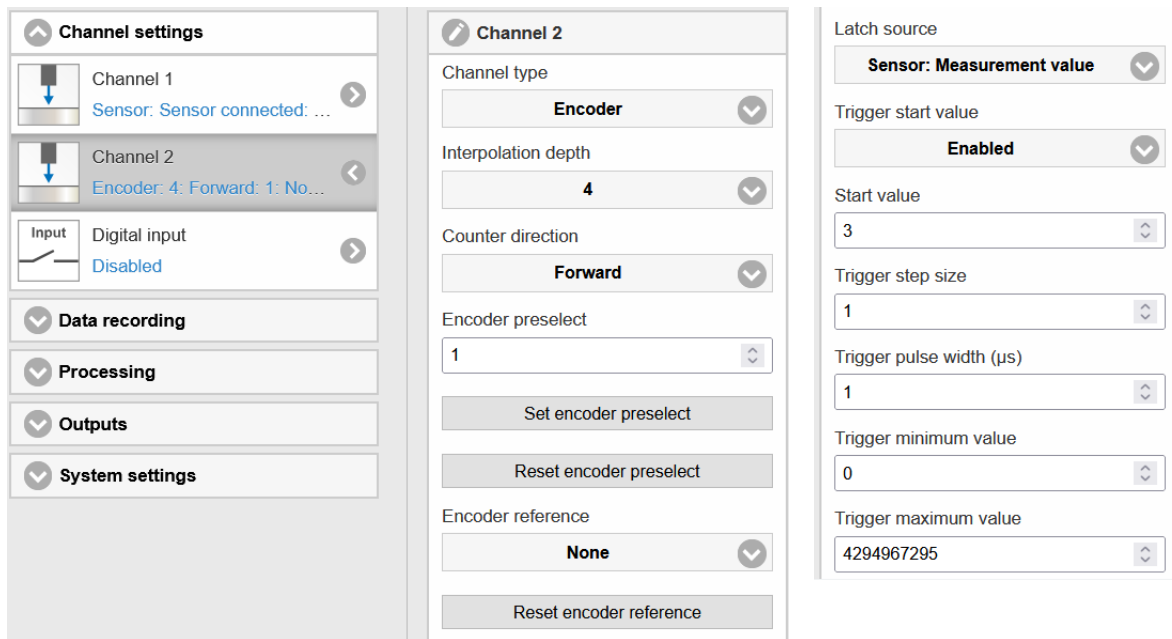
Channel settings

Channel 1
Sensor: Sensor connected: …

Channel 2
Encoder: 4: Forward: 1: No…

Input
Digital input
Disabled

Data recording

Processing

Outputs

System settings

Channel 2

Channel type
Encoder

Interpolation depth
4

Counter direction
Forward

Encoder preselect
1

Set encoder preselect

Reset encoder preselect

Encoder reference
None

Reset encoder reference

Latch source
Sensor: Measurement value

Trigger start value
Enabled

Start value
3

Trigger step size
1

Trigger pulse width (μs)
1

Trigger minimum value
0

Trigger maximum value
4294967295